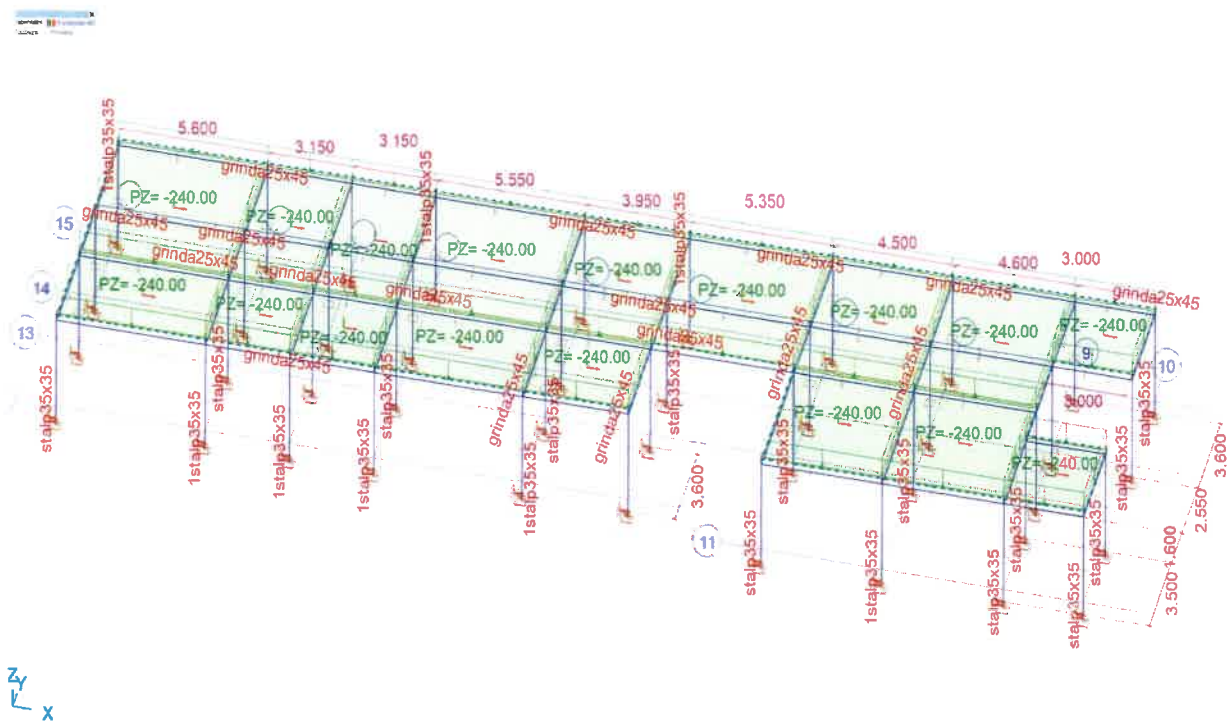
5.600
3.150
3.150
5.550
3.950
5.350
4.500
4.600
3.000
1stalp35x35
grinda25x45
1stalp35x35
1stalp35x35
15
14
13
PZ= -240.00
PZ= -240.00
PZ= -240.00
PZ= -240.00
PZ= -240.00
PZ= -240.00
PZ= -240.00
PZ= -240.00
PZ= -240.00
PZ= -240.00
PZ= -240.00
PZ= -240.00
PZ= -240.00
PZ= -240.00
PZ= -240.00
PZ= -240.00
PZ= -240.00
grinda25x45
grinda25x45
grinda25x45
grinda25x45
grinda25x45
grinda25x45
grinda25x45
grinda25x45
grinda25x45
grinda25x45
grinda25x45
grinda25x45
grinda25x45
grinda25x45
grinda25x45
grinda25x45
grinda25x45
stalp35x35
1stalp35x35
stalp35x35
1stalp35x35
1stalp35x35
stalp35x35
1stalp35x35
stalp35x35
stalp35x35
stalp35x35
stalp35x35
stalp35x35
stalp35x35
stalp35x35
1stalp35x35
stalp35x35
stalp35x35
stalp35x35
stalp35x35
stalp35x35
stalp35x35
stalp35x35
9
10
11
3.600
3.000
3.600
2.550
1.600
3.500
Z
Y
X